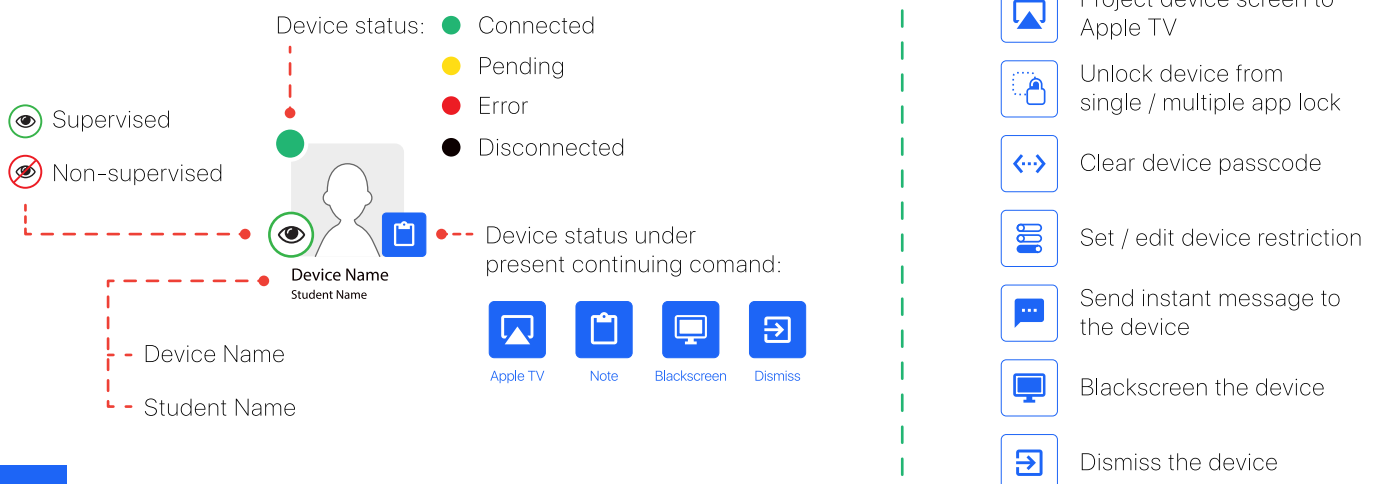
Device status: Connected

Pending

Error

Disconnected

Supervised

Non-supervised

Device Name
Student Name

Device status under present continuing comand:

Apple TV

Note

Blackscreen

Dismiss

Device Name

Student Name

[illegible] Apple TV

Unlock device from single / multiple app lock

Clear device passcode

Set / edit device restriction

Send instant message to the device

Blackscreen the device

Dismiss the device